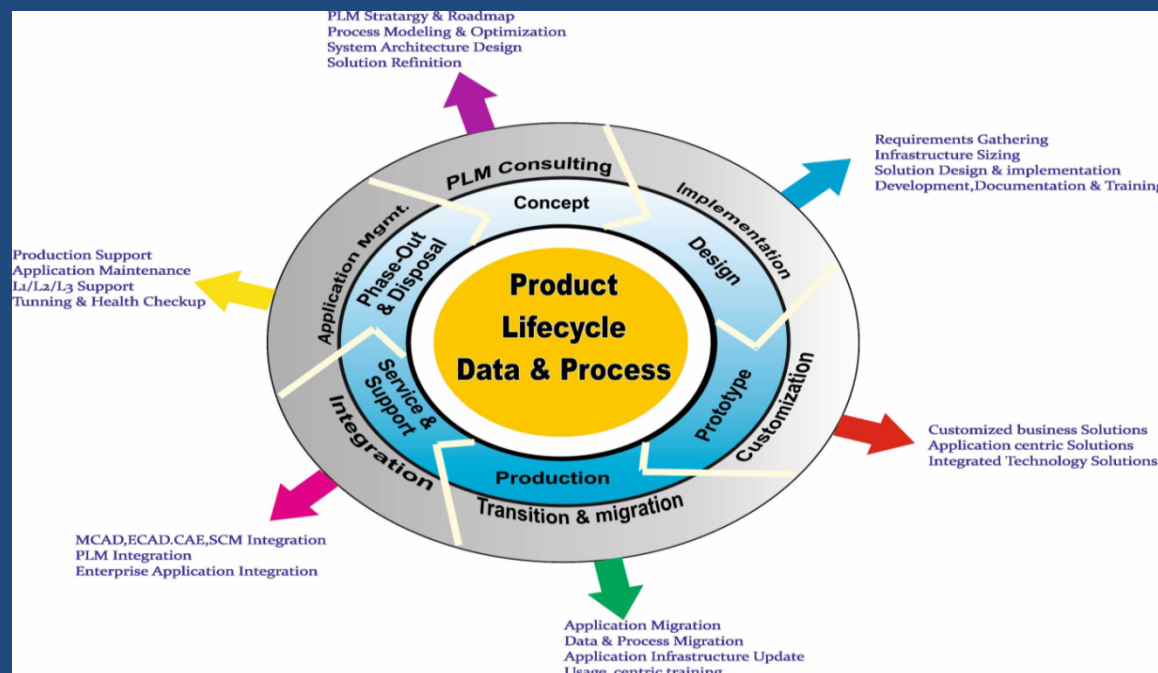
PLM Stratargy & Roadmap
Process Modeling & Optimization
System Architecture Design
Solution Refinition

Requirements Gathering
Infrastructure Sizing
Solution Design & implementation
Development,Documentation & Training

Production Support
Application Maintenance
L1/L2/L3 Support
Tunning & Health Checkup

PLM Consulting
Implementation
Customization
Transition & migration
Integration
Application Mgmt.

Concept
Design
Prototype
Production
Service & Support
Phase-Out & Disposal

Product Lifecycle Data & Process

Customized business Solutions
Application centric Solutions
Integrated Technology Solutions

MCAD,ECAD.CAE,SCM Integration
PLM Integration
Enterprise Application Integration

Application Migration
Data & Process Migration
Application Infrastructure Update
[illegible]